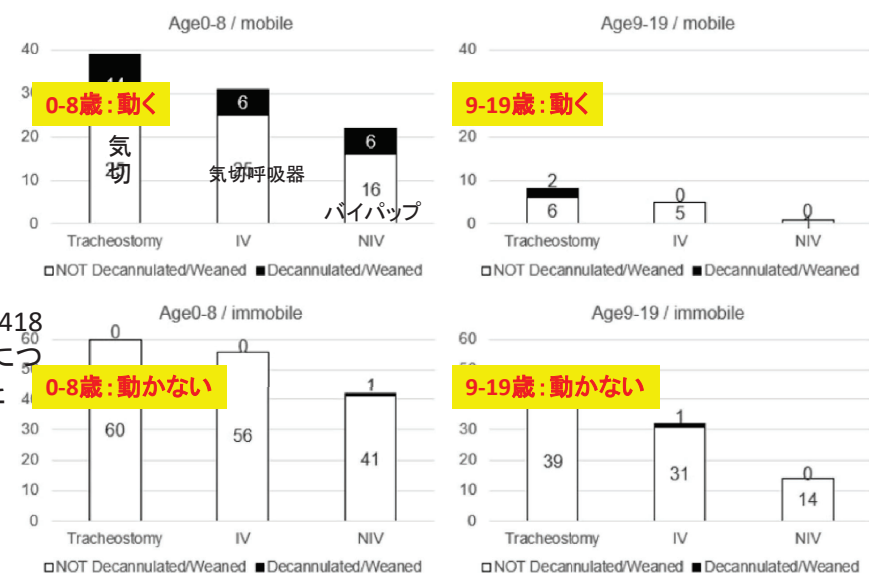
Age0-8 / mobile

40
30
20
10
0

0-8歳：動く

14
6
6
気切
25
気切呼吸器
25
16
バイパップ

Tracheostomy IV NIV

□NOT Decannulated/Weaned ■Decannulated/Weaned

Age9-19 / mobile

40
30
20
10
0

9-19歳：動く

2
6
0
5
0
1

Tracheostomy IV NIV

□NOT Decannulated/Weaned ■Decannulated/Weaned

418
につ

Age0-8 / immobile

0-8歳：動かない

0
60
0
56
1
41

40
30
20
10
0

Tracheostomy IV NIV

□NOT Decannulated/Weaned ■Decannulated/Weaned

Age9-19 / immobile

60
50
40
30
20
10
0

9-19歳：動かない

39
1
31
0
14

Tracheostomy IV NIV

□NOT Decannulated/Weaned ■Decannulated/Weaned